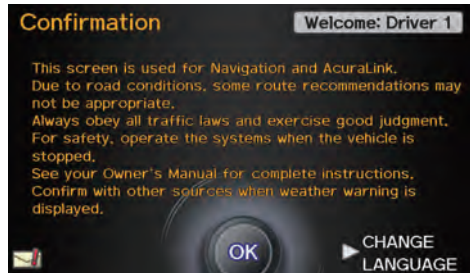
Confirmation

Welcome: Driver 1

This screen is used for Navigation and AcuraLink.
Due to road conditions, some route recommendations may not be appropriate.
Always obey all traffic laws and exercise good judgment.
For safety, operate the systems when the vehicle is stopped.
See your Owner's Manual for complete instructions.
Confirm with other sources when weather warning is displayed.

OK

CHANGE LANGUAGE